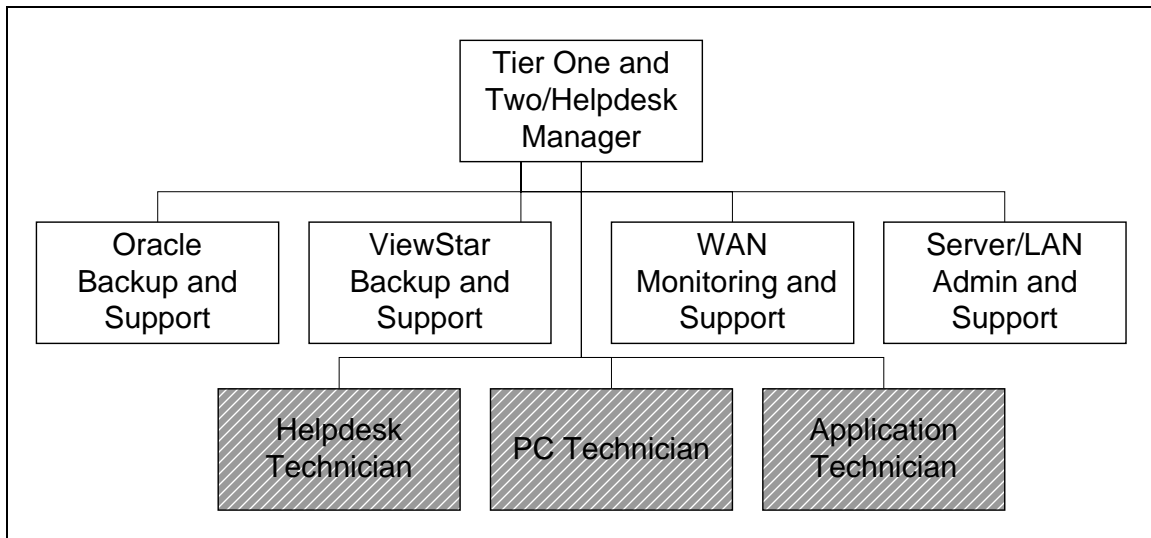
Tier One and Two/Helpdesk Manager

Oracle Backup and Support

ViewStar Backup and Support

WAN Monitoring and Support

Server/LAN Admin and Support

Helpdesk Technician

PC Technician

Application Technician